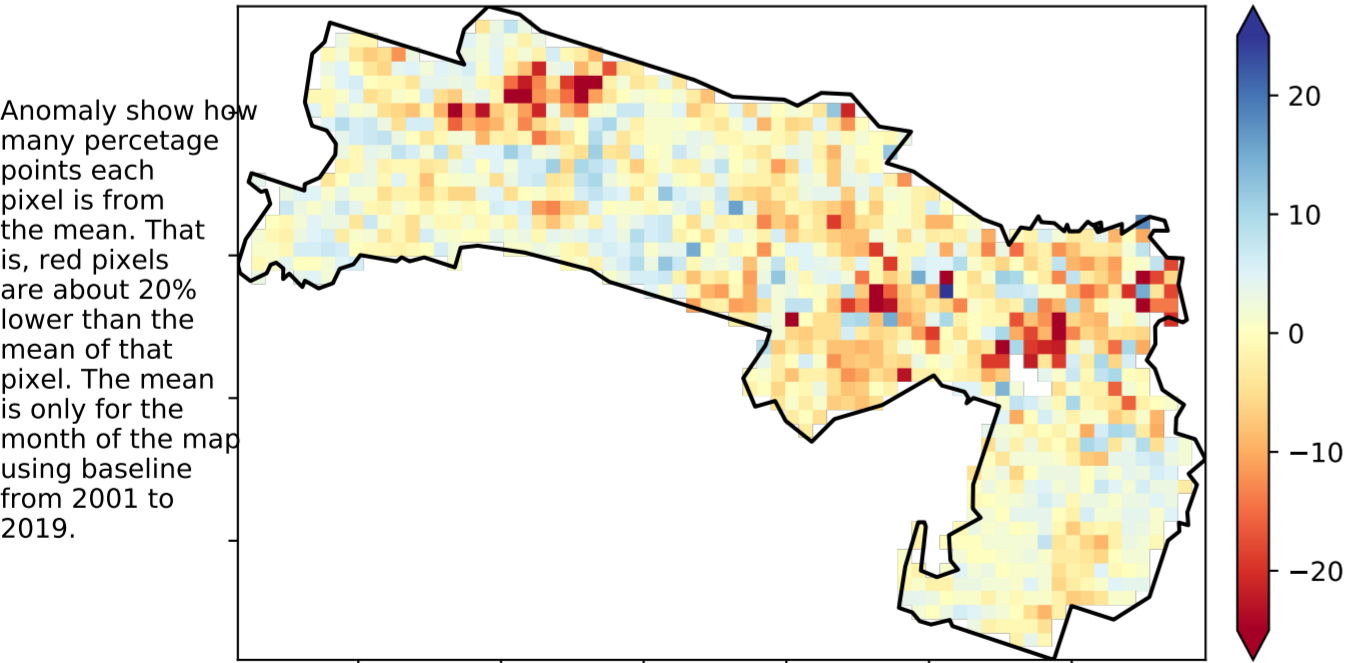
Anomaly show how many percetage points each pixel is from the mean. That is, red pixels are about 20% lower than the mean of that pixel. The mean is only for the month of the map using baseline from 2001 to 2019.

20
10
0
−10
−20